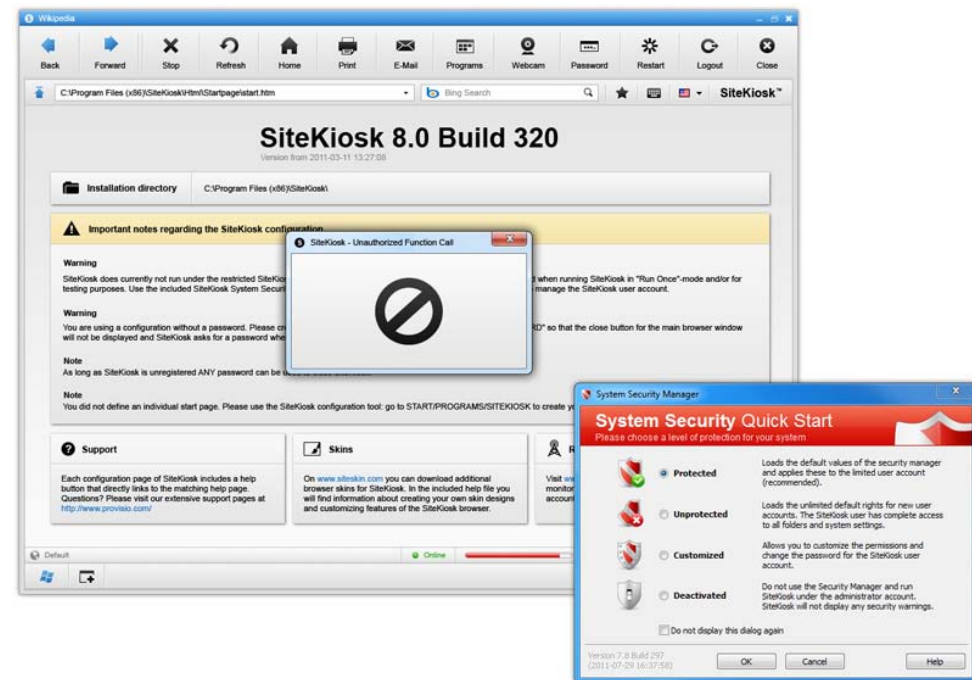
Wikipedia

Back Forward Stop Refresh Home Print E-Mail Programs Webcam Password Restart Logout Close

C:\Program Files (x86)\SiteKiosk\Html\Startpage\start.htm

Bing Search

SiteKiosk™

SiteKiosk 8.0 Build 320

Version from 2011-03-11 13:27:08

Installation directory C:\Program Files (x86)\SiteKiosk\

Important notes regarding the SiteKiosk configuration

SiteKiosk - Unauthorized Function Call

Warning

SiteKiosk does currently not run under the restricted SiteKi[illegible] when running SiteKiosk in "Run Once"-mode and/or for testing purposes. Use the included SiteKiosk System Securi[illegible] manage the SiteKiosk user account.

Warning

You are using a configuration without a password. Please c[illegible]RD" so that the close button for the main browser window will not be displayed and SiteKiosk asks for a password whe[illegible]

Note

As long as SiteKiosk is unregistered ANY password can be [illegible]

Note

You did not define an individual start page. Please use the SiteKiosk configuration tool: go to START/PROGRAMS/SITEKIOSK to create y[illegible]

Support

Each configuration page of SiteKiosk includes a help button that directly links to the matching help page. Questions? Please visit our extensive support pages at http://www.provisio.com/

Skins

On www.siteskin.com you can download additional browser skins for SiteKiosk. In the included help file you will find information about creating your own skin designs and customizing features of the SiteKiosk browser.

R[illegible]

Visit w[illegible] monitor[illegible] account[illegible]

Default

Online

System Security Manager

System Security Quick Start

Please choose a level of protection for your system

Protected
Loads the default values of the security manager and applies these to the limited user account (recommended).

Unprotected
Loads the unlimited default rights for new user accounts. The SiteKiosk user has complete access to all folders and system settings.

Customized
Allows you to customize the permissions and change the password for the SiteKiosk user account.

Deactivated
Do not use the Security Manager and run SiteKiosk under the administrator account. SiteKiosk will not display any security warnings.

Do not display this dialog again

Version 7.8 Build 297
(2011-07-29 16:37:58)

OK Cancel Help